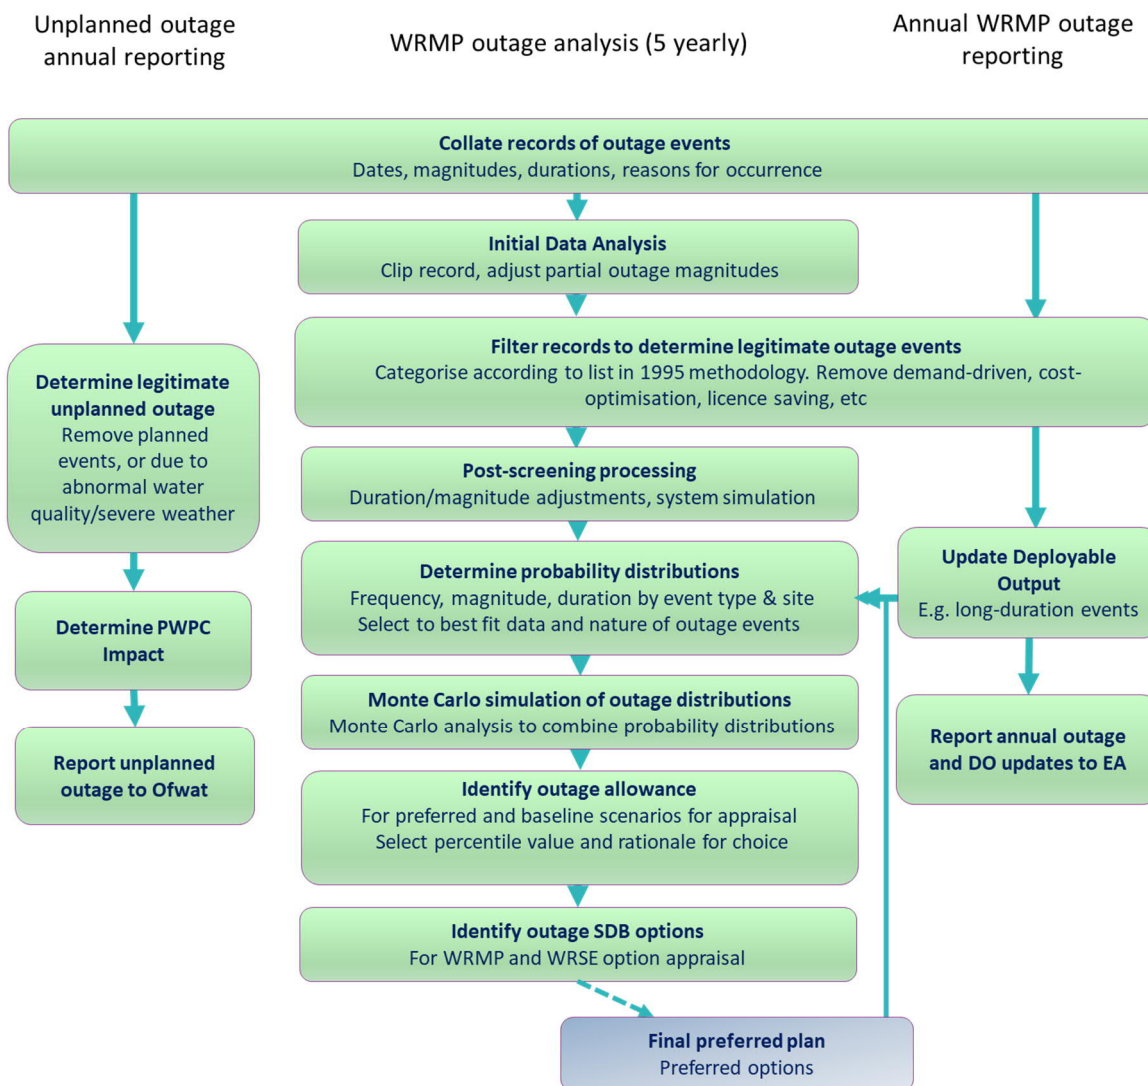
Unplanned outage annual reporting

WRMP outage analysis (5 yearly)

Annual WRMP outage reporting

**Collate records of outage events**
Dates, magnitudes, durations, reasons for occurrence

**Initial Data Analysis**
Clip record, adjust partial outage magnitudes

**Filter records to determine legitimate outage events**
Categorise according to list in 1995 methodology. Remove demand-driven, cost-optimisation, licence saving, etc

**Determine legitimate unplanned outage**
Remove planned events, or due to abnormal water quality/severe weather

**Post-screening processing**
Duration/magnitude adjustments, system simulation

**Determine probability distributions**
Frequency, magnitude, duration by event type & site
Select to best fit data and nature of outage events

**Update Deployable Output**
E.g. long-duration events

**Determine PWPC Impact**

**Report unplanned outage to Ofwat**

**Monte Carlo simulation of outage distributions**
Monte Carlo analysis to combine probability distributions

**Report annual outage and DO updates to EA**

**Identify outage allowance**
For preferred and baseline scenarios for appraisal
Select percentile value and rationale for choice

**Identify outage SDB options**
For WRMP and WRSE option appraisal

**Final preferred plan**
Preferred options